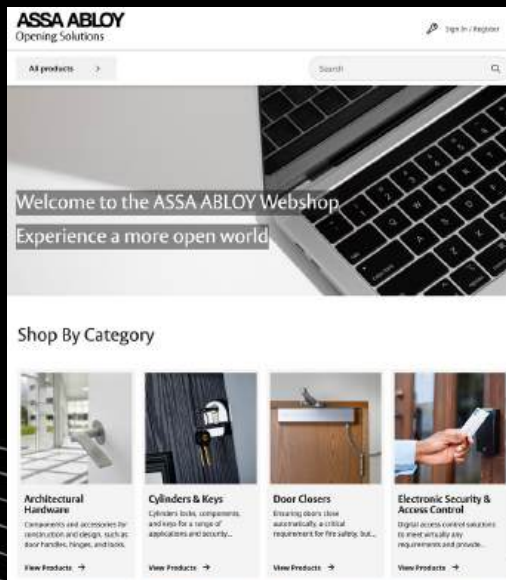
ASSA ABLOY
Opening Solutions

Sign In / Register

All products >

Search

Welcome to the ASSA ABLOY Webshop
Experience a more open world

Shop By Category

Architectural Hardware
Components and accessories for construction and design, such as door handles, hinges, and locks.
View Products →

Cylinders & Keys
Cylinders locks, components, and keys for a range of applications and security...
View Products →

Door Closers
Ensuring doors close automatically, a critical requirement for fire safety, but...
View Products →

Electronic Security & Access Control
Digital access control solutions to meet virtually any requirements and provide...
View Products →